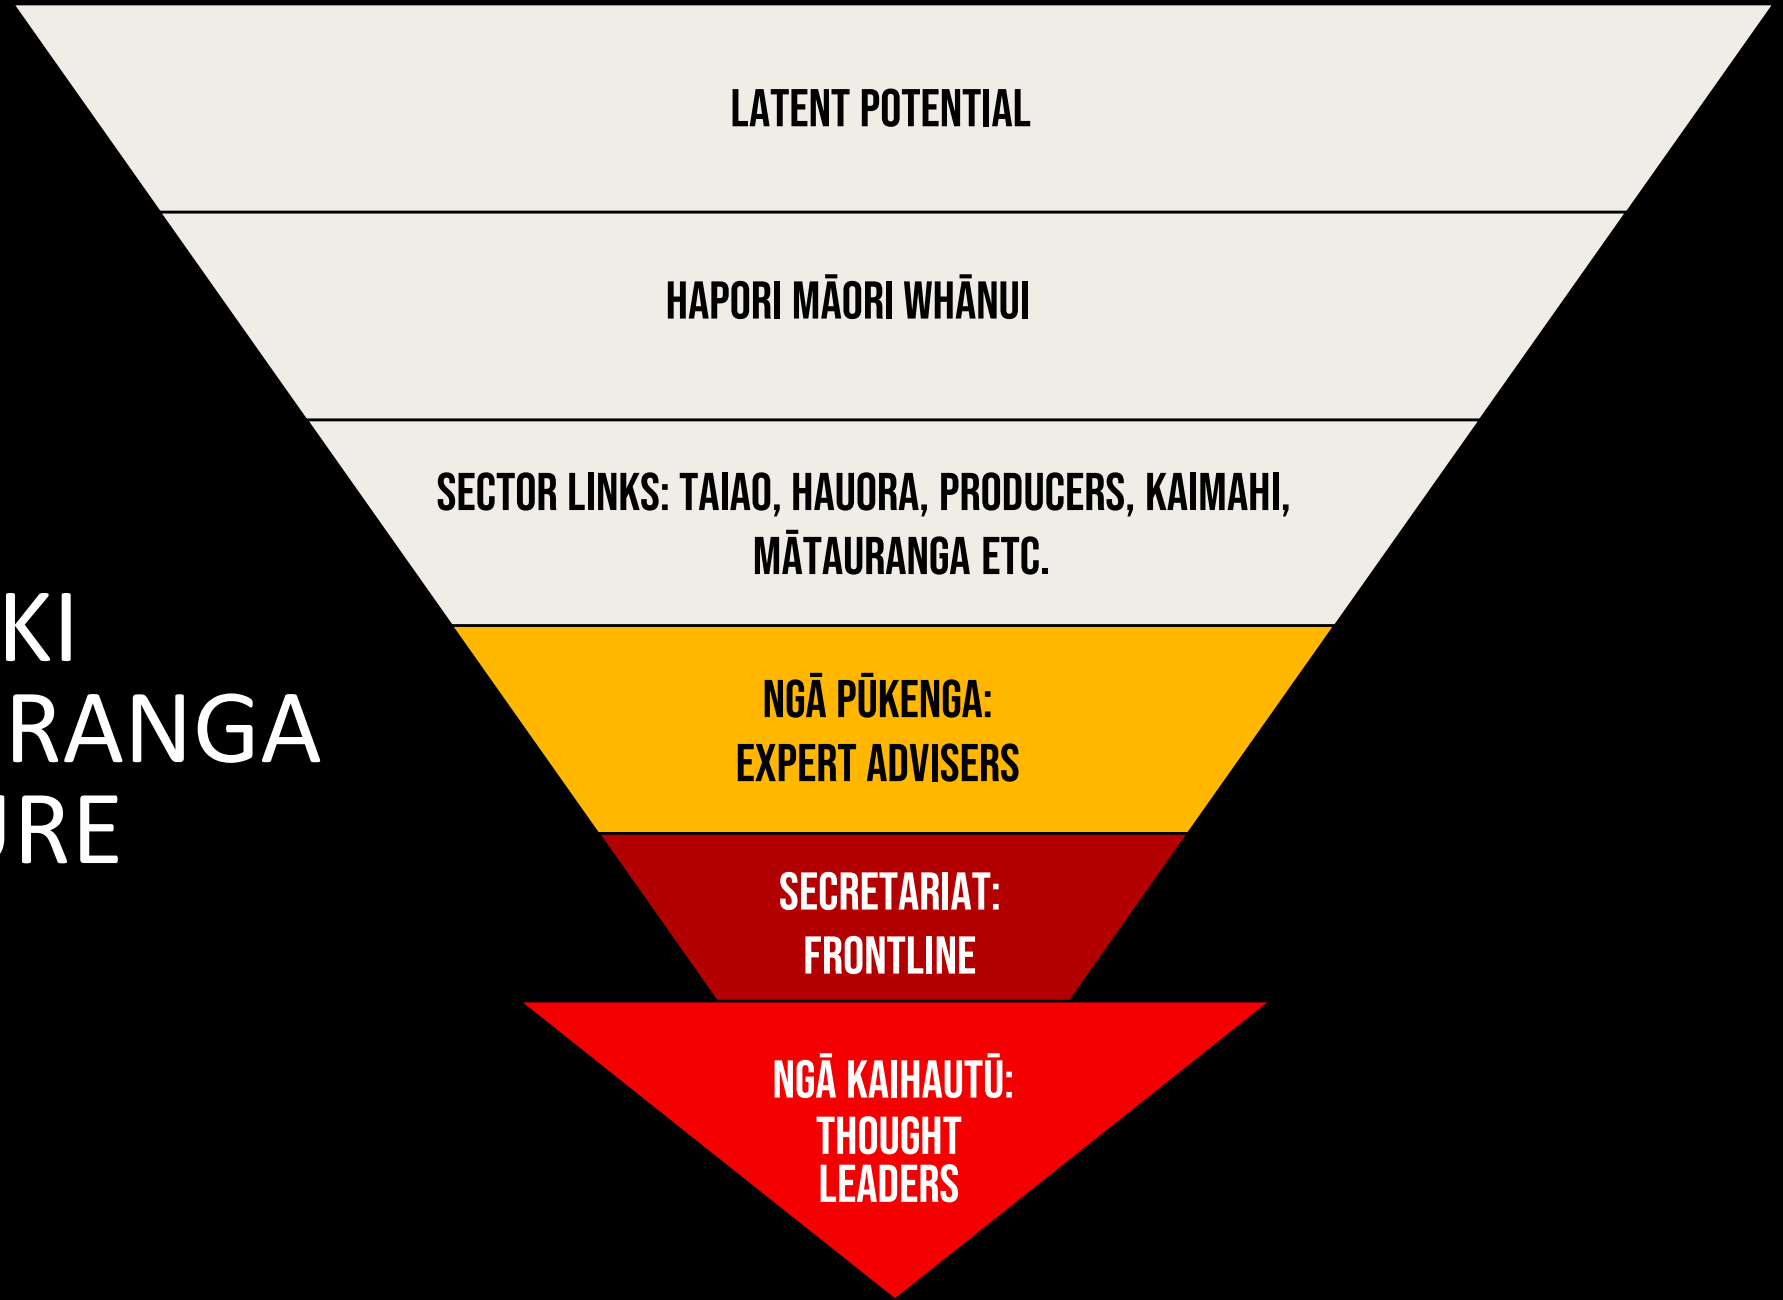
KI
RANGA
JRE

LATENT POTENTIAL

HAPORI MĀORI WHĀNUI

SECTOR LINKS: TAIAO, HAUORA, PRODUCERS, KAIMAHI, MĀTAURANGA ETC.

NGĀ PŪKENGA:
EXPERT ADVISERS

SECRETARIAT:
FRONTLINE

NGĀ KAIHAUTŪ:
THOUGHT LEADERS